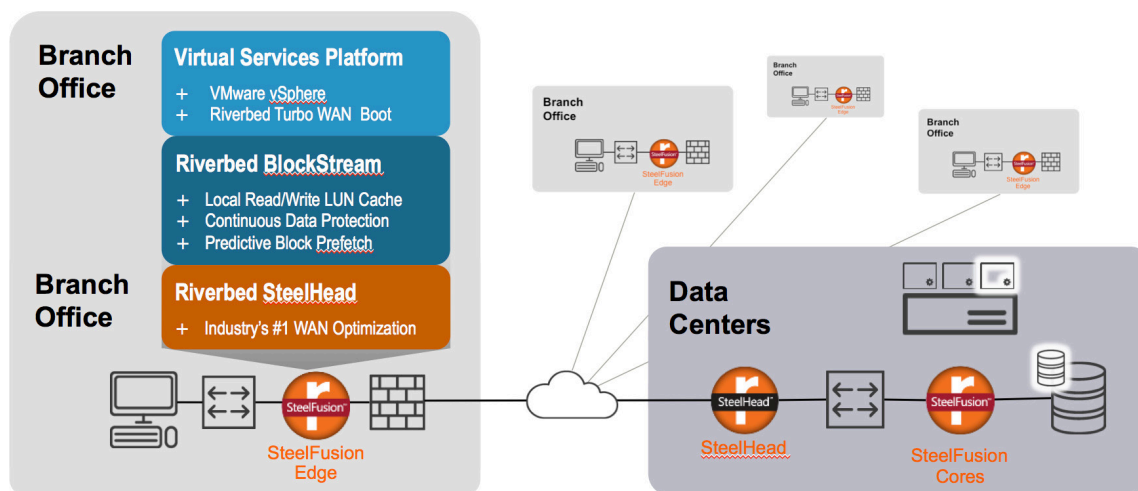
Branch Office

Virtual Services Platform

+ VMware vSphere
+ Riverbed Turbo WAN Boot

Riverbed BlockStream

+ Local Read/Write LUN Cache
+ Continuous Data Protection
+ Predictive Block Prefetch

Branch Office

Riverbed SteelHead

+ Industry's #1 WAN Optimization

SteelFusion™

SteelFusion Edge

Branch Office

SteelFusion Edge

Branch Office

SteelFusion Edge

Branch Office

SteelFusion Edge

Data Centers

SteelHead™

SteelHead

SteelFusion™

SteelFusion Cores